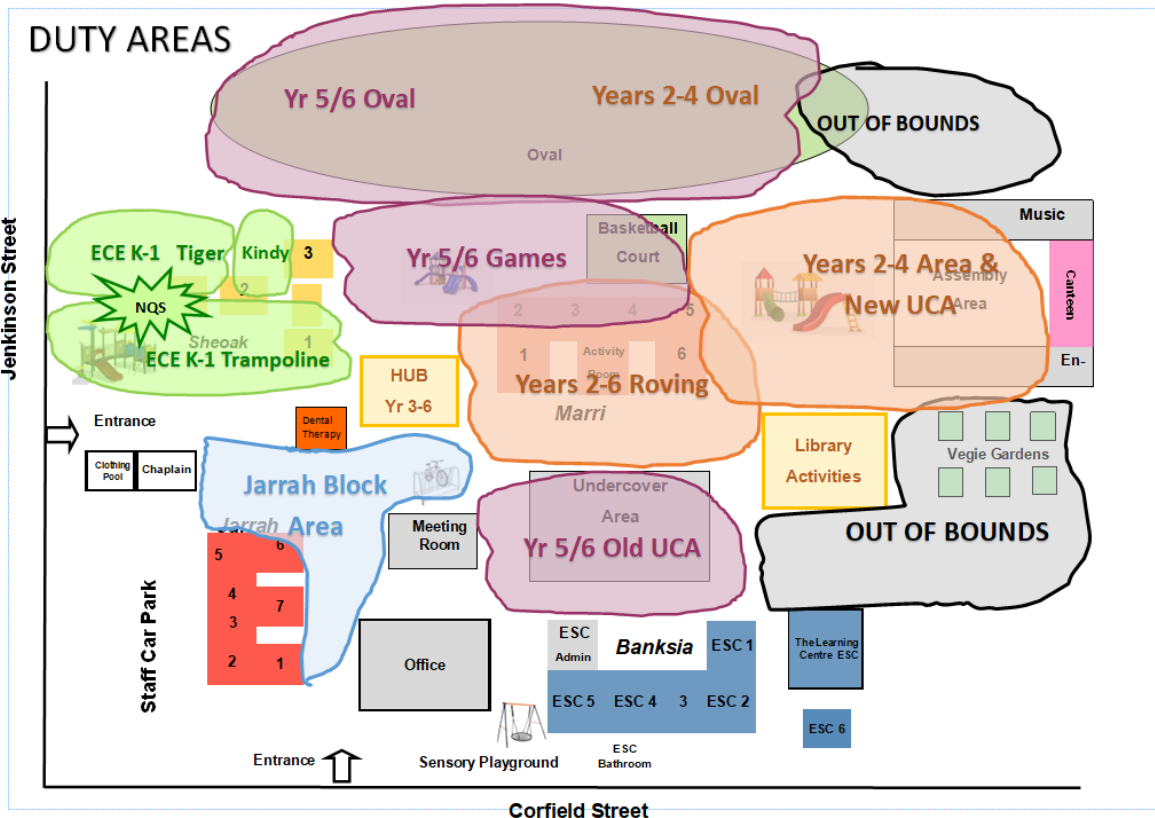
DUTY AREAS

Yr 5/6 Oval

Years 2-4 Oval

Oval

OUT OF BOUNDS

Jenkinson Street

ECE K-1 Tiger

Kindy

3

2

NQS

Sheoak

1

ECE K-1 Trampoline

Yr 5/6 Games

Basketball Court

2 3 4 5

1 Activity Room 6

Years 2-6 Roving

Marri

Years 2-4 Area & New UCA

Assembly Area

Music

Canteen

En-

HUB Yr 3-6

Entrance

Dental Therapy

Clothing Pool

Chaplain

Jarrah Block Area

Jarrah

5 6

4 7

3

2 1

Meeting Room

Undercover Area

Yr 5/6 Old UCA

Library Activities

Vegie Gardens

OUT OF BOUNDS

Staff Car Park

Office

ESC Admin

Banksia

ESC 1

The Learning Centre ESC

ESC 5 ESC 4 3 ESC 2

ESC 6

Entrance

Sensory Playground

ESC Bathroom

Corfield Street